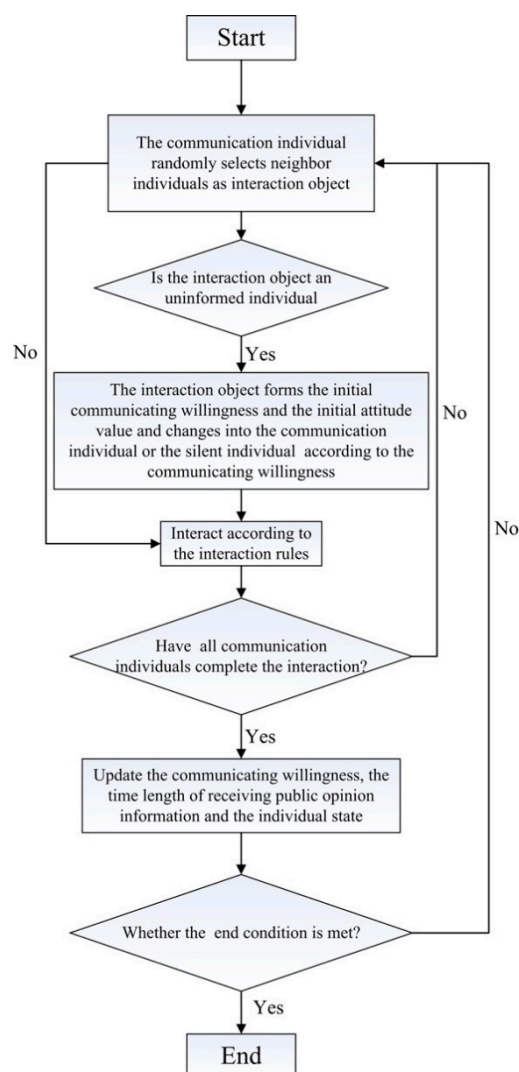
Start

The communication individual randomly selects neighbor individuals as interaction object

Is the interaction object an uninformed individual

No

Yes

The interaction object forms the initial communicating willingness and the initial attitude value and changes into the communication individual or the silent individual according to the communicating willingness

No

No

Interact according to the interaction rules

Have all communication individuals complete the interaction?

Yes

Update the communicating willingness, the time length of receiving public opinion information and the individual state

Whether the end condition is met?

Yes

End